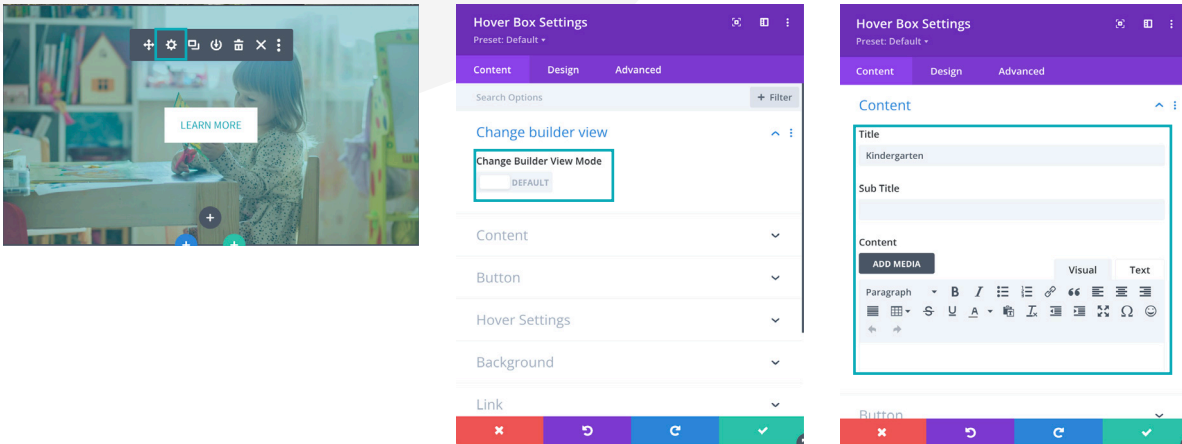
LEARN MORE

Hover Box Settings
Preset: Default ▾

Content Design Advanced

Search Options
+ Filter

Change builder view

Change Builder View Mode
DEFAULT

Content

Button

Hover Settings

Background

Link

Hover Box Settings
Preset: Default ▾

Content Design Advanced

Content

Title
Kindergarten

Sub Title

Content
ADD MEDIA
Visual Text
Paragraph

Button